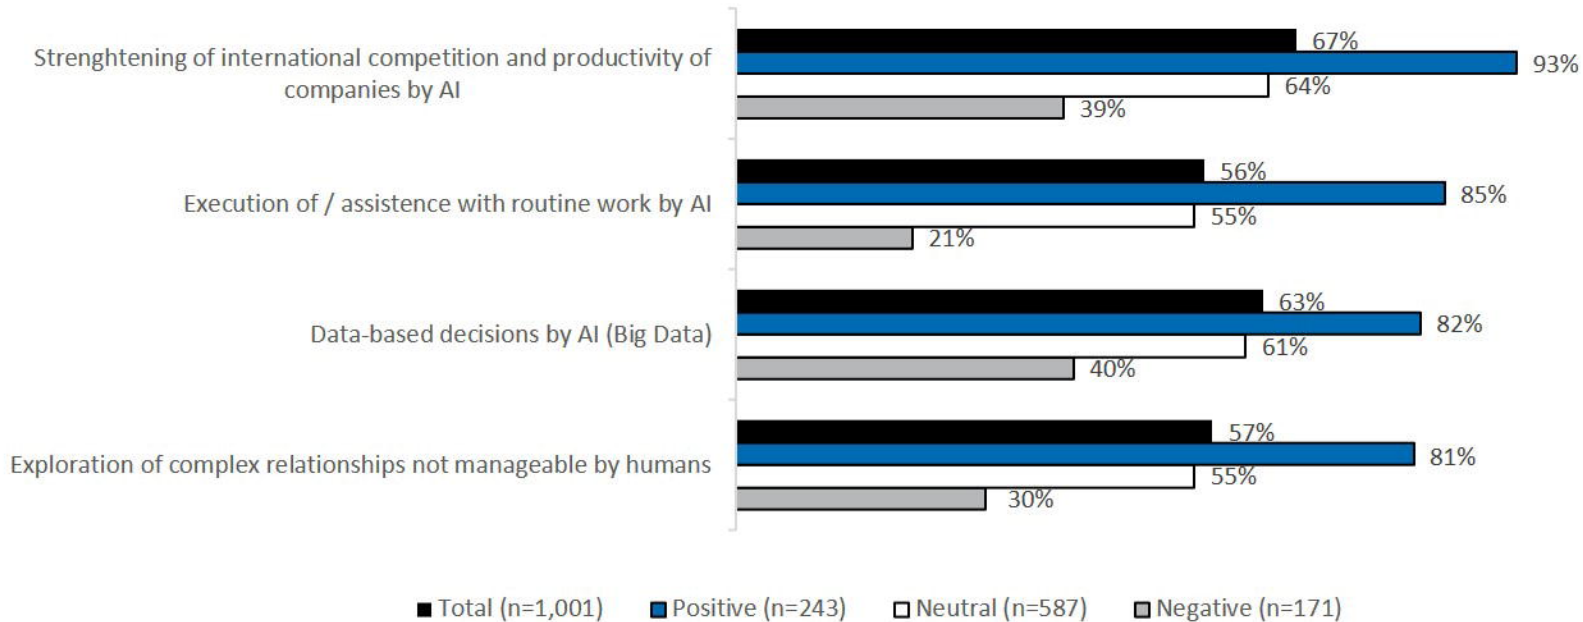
Strenghtening of international competition and productivity of companies by AI

67%
93%
64%
39%

Execution of / assistence with routine work by AI

56%
85%
55%
21%

Data-based decisions by AI (Big Data)

63%
82%
61%
40%

Exploration of complex relationships not manageable by humans

57%
81%
55%
30%

Total (n=1,001) Positive (n=243) Neutral (n=587) Negative (n=171)